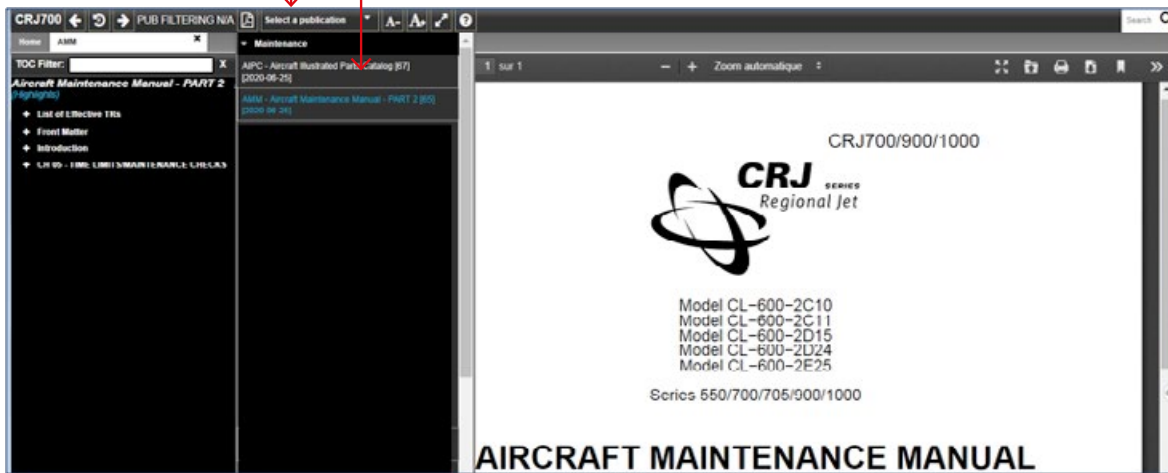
CRJ700 PUB FILTERING N/A Select a publication A- A+ ?

Search C

Home AMM

TOC Filter: X

Aircraft Maintenance Manual - PART 2 (Highlights)

+ List of Effective TRs
+ Front Matter
+ Introduction
+ CH 05 - TIME LIMITS/MAINTENANCE CHECKS

Maintenance

AIPC - Aircraft Illustrated Parts Catalog [67] [2020-06-25]

AMM - Aircraft Maintenance Manual - PART 2 [65] [2020-06-26]

1 sur 1

Zoom automatique

CRJ700/900/1000

CRJ SERIES Regional Jet

Model CL-600-2C10
Model CL-600-2C11
Model CL-600-2D15
Model CL-600-2D24
Model CL-600-2E25

Series 550/700/705/900/1000

AIRCRAFT MAINTENANCE MANUAL